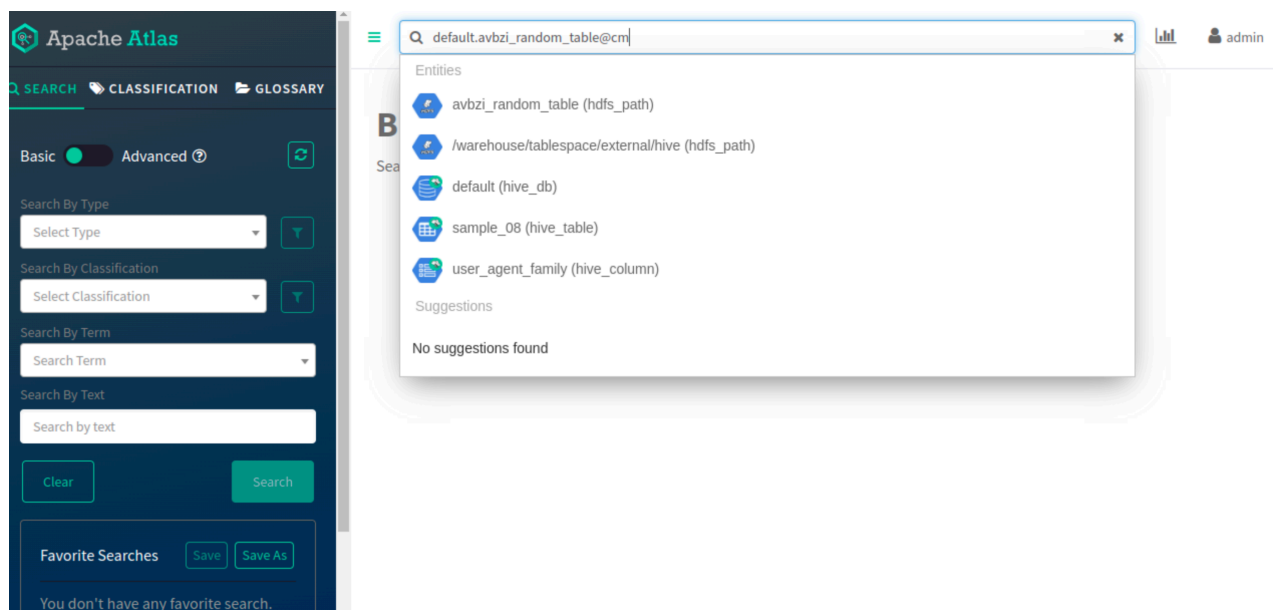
Apache Atlas

SEARCH CLASSIFICATION GLOSSARY

Basic Advanced

Search By Type

Select Type

Search By Classification

Select Classification

Search By Term

Search Term

Search By Text

Search by text

Clear Search

Favorite Searches Save Save As

You don't have any favorite search.

default.avbzi_random_table@cm

admin

Entities

avbzi_random_table (hdfs_path)

/warehouse/tablespace/external/hive (hdfs_path)

default (hive_db)

sample_08 (hive_table)

user_agent_family (hive_column)

Suggestions

No suggestions found

B

Sea